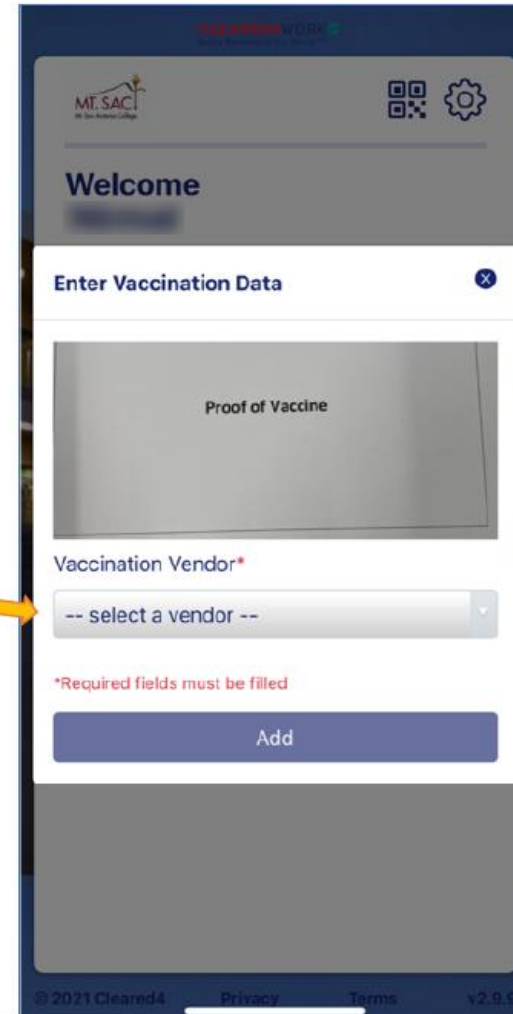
CLEARED4WORK

MT. SAC
Mt. San Antonio College

Welcome
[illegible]

Enter Vaccination Data

Proof of Vaccine

Vaccination Vendor*

-- select a vendor --

*Required fields must be filled

Add

© 2021 Cleared4 Privacy Terms v2.9.9